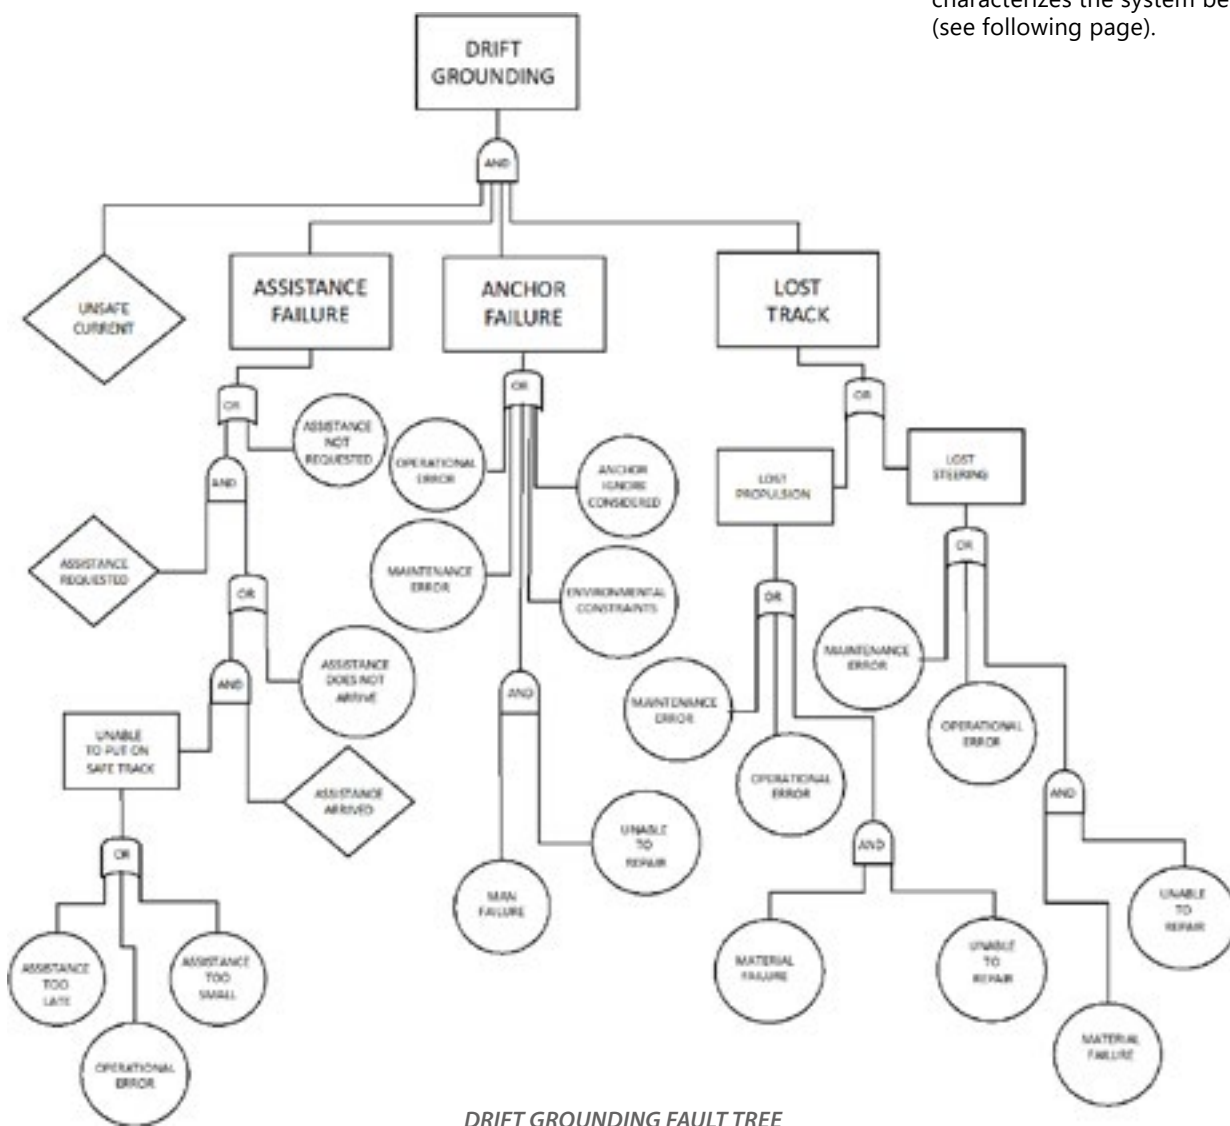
characterizes the system be
(see following page).

DRIFT GROUNDING

AND

UNSAFE CURRENT

ASSISTANCE FAILURE

ANCHOR FAILURE

LOST TRACK

OR

ASSISTANCE NOT REQUESTED

AND

ASSISTANCE REQUESTED

OR

ASSISTANCE DOES NOT ARRIVE

AND

UNABLE TO PUT ON SAFE TRACK

ASSISTANCE ARRIVED

OR

ASSISTANCE TOO LATE

OPERATIONAL ERROR

ASSISTANCE TOO SMALL

OR

OPERATIONAL ERROR

ANCHOR IGNORE CONSIDERED

MAINTENANCE ERROR

ENVIRONMENTAL CONSTRAINTS

AND

UNABLE TO REPAIR

MAN FAILURE

OR

LOST PROPULSION

LOST STEERING

OR

MAINTENANCE ERROR

OPERATIONAL ERROR

AND

MATERIAL FAILURE

UNABLE TO REPAIR

OR

MAINTENANCE ERROR

OPERATIONAL ERROR

AND

UNABLE TO REPAIR

MATERIAL FAILURE

DRIFT GROUNDING FAULT TREE